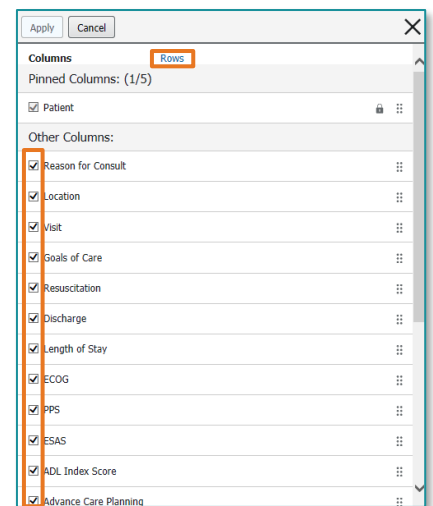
Apply Cancel

Columns Rows

Pinned Columns: (1/5)

Patient

Other Columns:

Reason for Consult

Location

Visit

Goals of Care

Resuscitation

Discharge

Length of Stay

ECOG

PPS

ESAS

ADL Index Score

Advance Care Planning